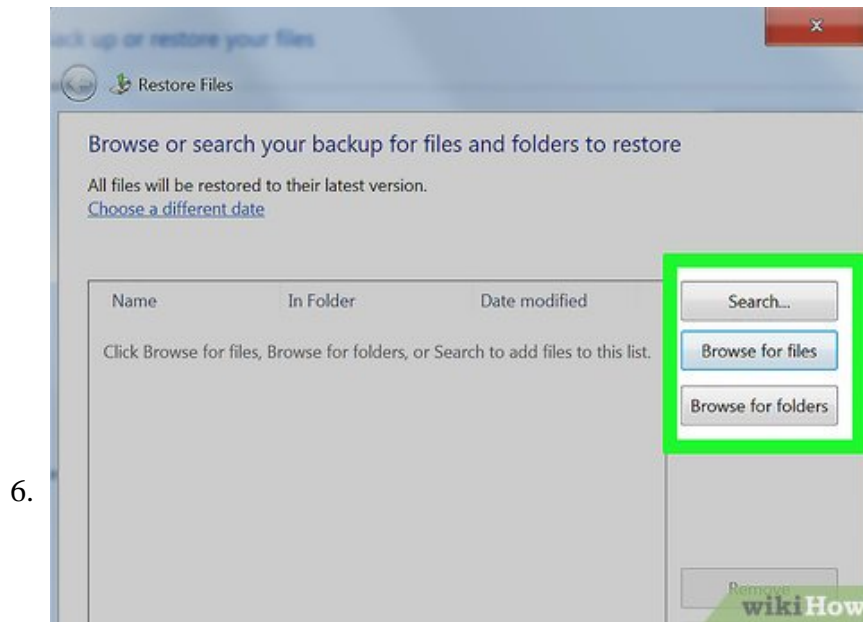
6.

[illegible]ck up or restore your files

Restore Files

Browse or search your backup for files and folders to restore

All files will be restored to their latest version.
Choose a different date

| Name | In Folder | Date modified |
|---|---|---|

Click Browse for files, Browse for folders, or Search to add files to this list.

Search...
Browse for files
Browse for folders
Remove

wikiHow